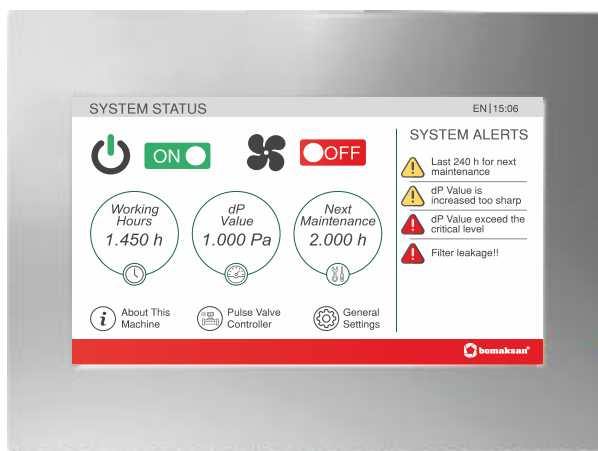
SYSTEM STATUS

EN|15:06

ON

OFF

Working Hours
1.450 h

dP Value
1.000 Pa

Next Maintenance
2.000 h

About This Machine

Pulse Valve Controller

General Settings

SYSTEM ALERTS

Last 240 h for next maintenance

dP Value is increased too sharp

dP Value exceed the critical level

Filter leakage!!

bomaksan